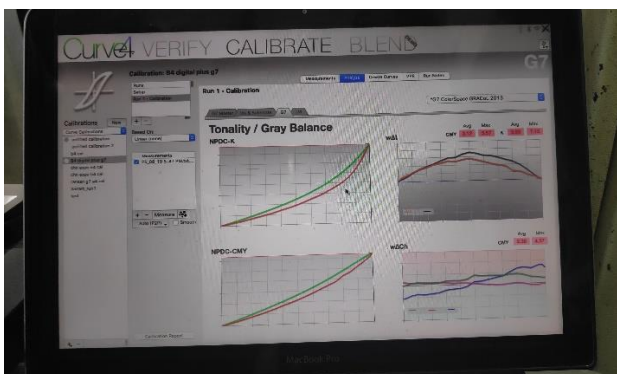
Curve4 VERIFY CALIBRATE BLEND

G7

Calibration: S4 digital plus g7

Run 1 - Calibration

Calibrations

Based On

Tonality / Gray Balance

NPDC-K

wΔL

NPDC-CMY

wΔCh

CMY

Avg

Max

K

Avg

Max

Calibration Report

MacBook Pro